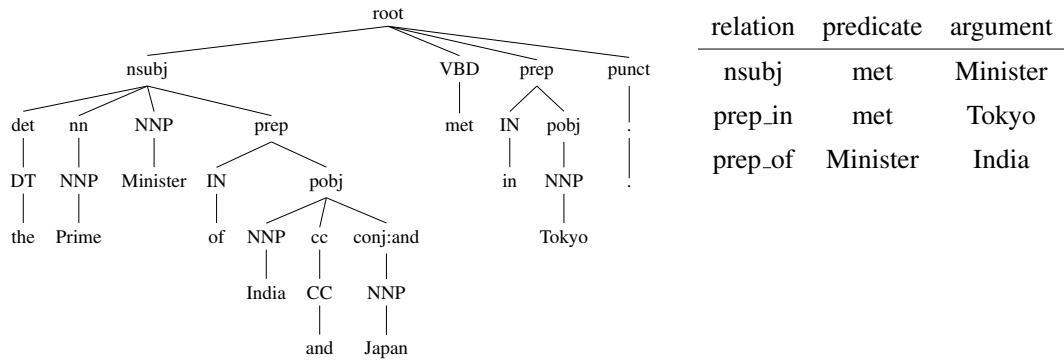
root

nsubj VBD prep punct

det nn NNP prep met IN pobj .

DT NNP Minister IN pobj in NNP .

the Prime of NNP cc conj:and Tokyo

India CC NNP

and Japan

| relation | predicate | argument |
|---|---|---|
| nsubj | met | Minister |
| prep_in | met | Tokyo |
| prep_of | Minister | India |